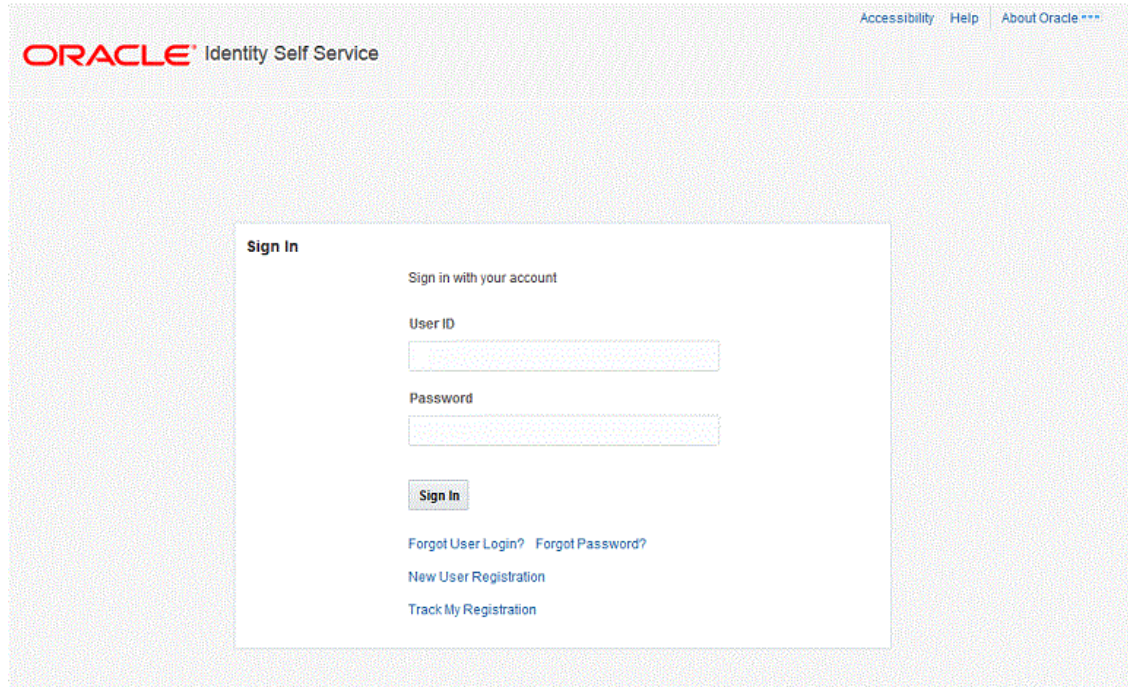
Accessibility Help About Oracle

ORACLE Identity Self Service

Sign In

Sign in with your account

User ID

Password

Sign In

Forgot User Login? Forgot Password?

New User Registration

Track My Registration